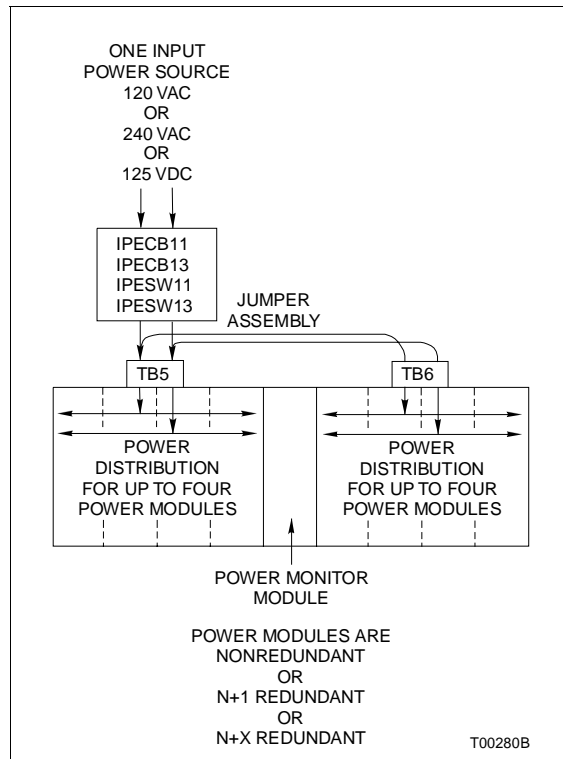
ONE INPUT
POWER SOURCE
120 VAC
OR
240 VAC
OR
125 VDC

IPECB11
IPECB13
IPESW11
IPESW13

JUMPER
ASSEMBLY

TB5

TB6

POWER
DISTRIBUTION
FOR UP TO FOUR
POWER MODULES

POWER
DISTRIBUTION
FOR UP TO FOUR
POWER MODULES

POWER MONITOR
MODULE

POWER MODULES ARE
NONREDUNDANT
OR
N+1 REDUNDANT
OR
N+X REDUNDANT

T00280B